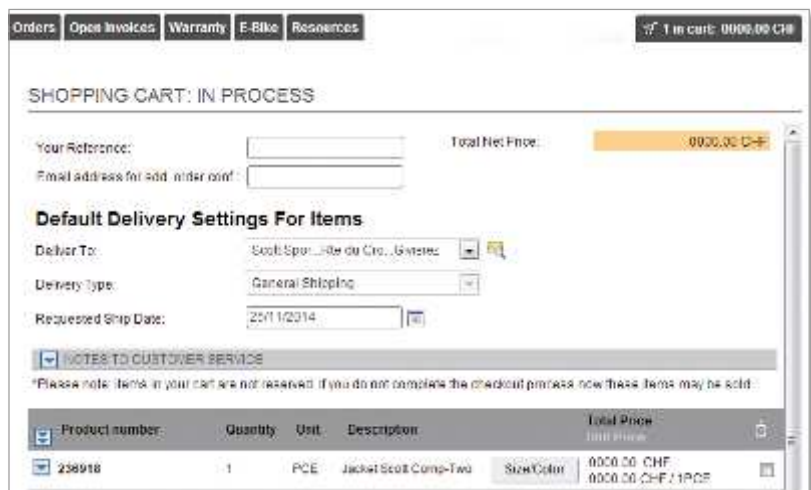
Orders | Open Invoices | Warranty | E-Bike | Resources

1 in cart: 0000.00 CHF

SHOPPING CART: IN PROCESS

Your Reference:

Email address for add. order conf.:

Total Net Price: 0000.00 CHF

Default Delivery Settings For Items

Deliver To: Scott Spor...Rte du Cro...Givisiez

Delivery Type: General Shipping

Requested Ship Date: 25/11/2014

NOTES TO CUSTOMER SERVICE

*Please note: items in your cart are not reserved. If you do not complete the checkout process now these items may be sold.

| Product number | Quantity | Unit | Description | | Total Price Unit Price | |
|---|---|---|---|---|---|---|
| 236918 | 1 | PCE | Jacket Scott Comp-Two | Size/Color | 0000.00 CHF 0000.00 CHF / 1PCE | |